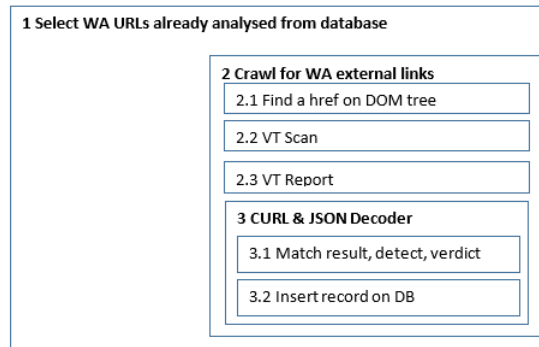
1 Select WA URLs already analysed from database

2 Crawl for WA external links

2.1 Find a href on DOM tree

2.2 VT Scan

2.3 VT Report

3 CURL & JSON Decoder

3.1 Match result, detect, verdict

3.2 Insert record on DB